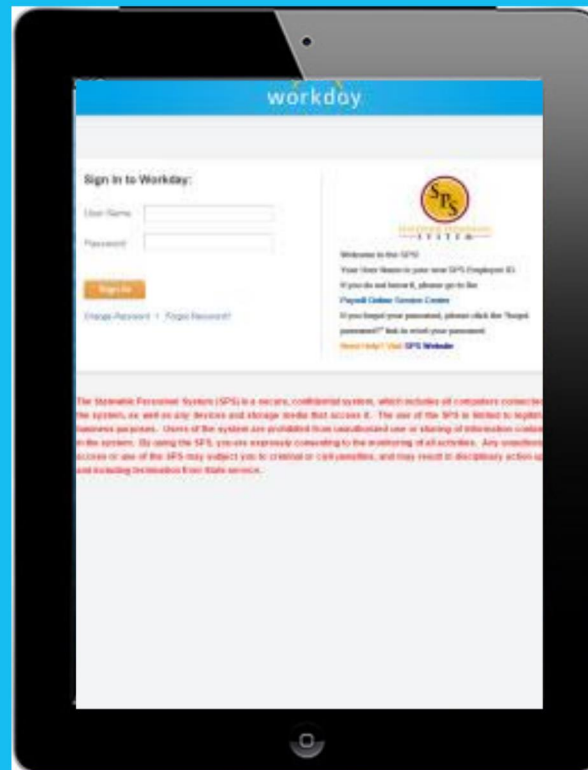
workday

Sign In to Workday:

User Name

Password

Sign In

Change Password | Forgot Password?

SPS

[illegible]

Welcome to the SPS!

Your User Name is your new SPS Employee ID.

If you do not know it, please go to the

Payroll Online Services Center

If you forgot your password, please click the "forgot password?" link to reset your password.

Need Help? Visit SPS Website

The Statewide Personnel System (SPS) is a secure, confidential system, which includes all computers connected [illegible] the system, as well as any devices and storage media that access it. The use of the SPS is limited to legiti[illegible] business purposes. Users of the system are prohibited from unauthorized use or sharing of information conta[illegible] in the system. By using the SPS, you are expressly consenting to the monitoring of all activities. Any unauthori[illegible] access or use of the SPS may subject you to criminal or civil penalties, and may result in disciplinary action u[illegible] and including termination from State service.